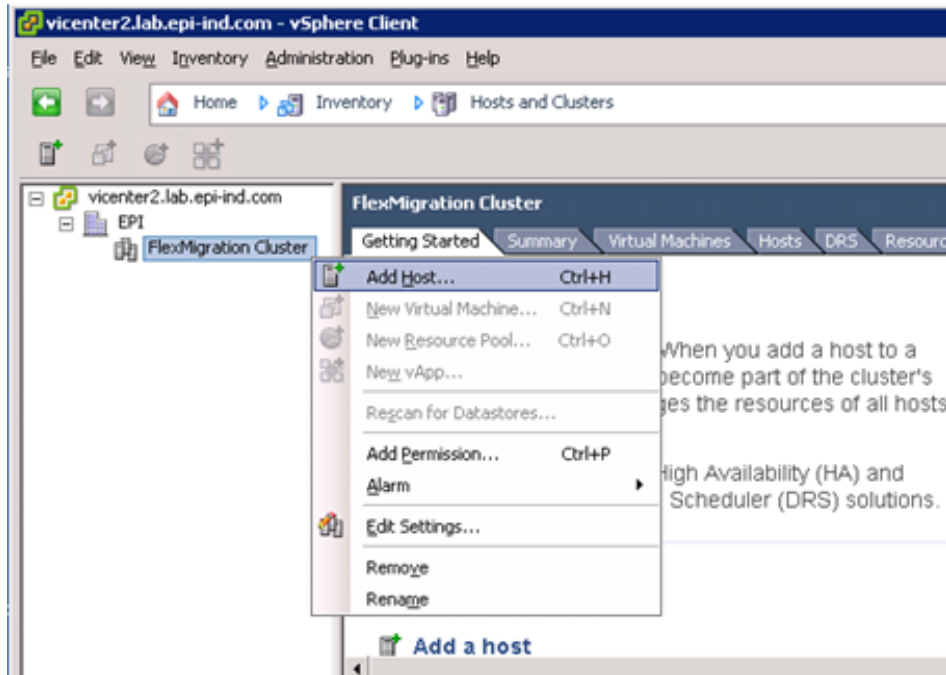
vicenter2.lab.epi-ind.com - vSphere Client

File Edit View Inventory Administration Plug-ins Help

Home Inventory Hosts and Clusters

vicenter2.lab.epi-ind.com
EPI
FlexMigration Cluster

FlexMigration Cluster

Getting Started Summary Virtual Machines Hosts DRS Resourc

Add Host... Ctrl+H
New Virtual Machine... Ctrl+N
New Resource Pool... Ctrl+O
New vApp...
Rescan for Datastores...
Add Permission... Ctrl+P
Alarm
Edit Settings...
Remove
Rename

When you add a host to a
become part of the cluster's
ges the resources of all hosts

High Availability (HA) and
Scheduler (DRS) solutions.

Add a host